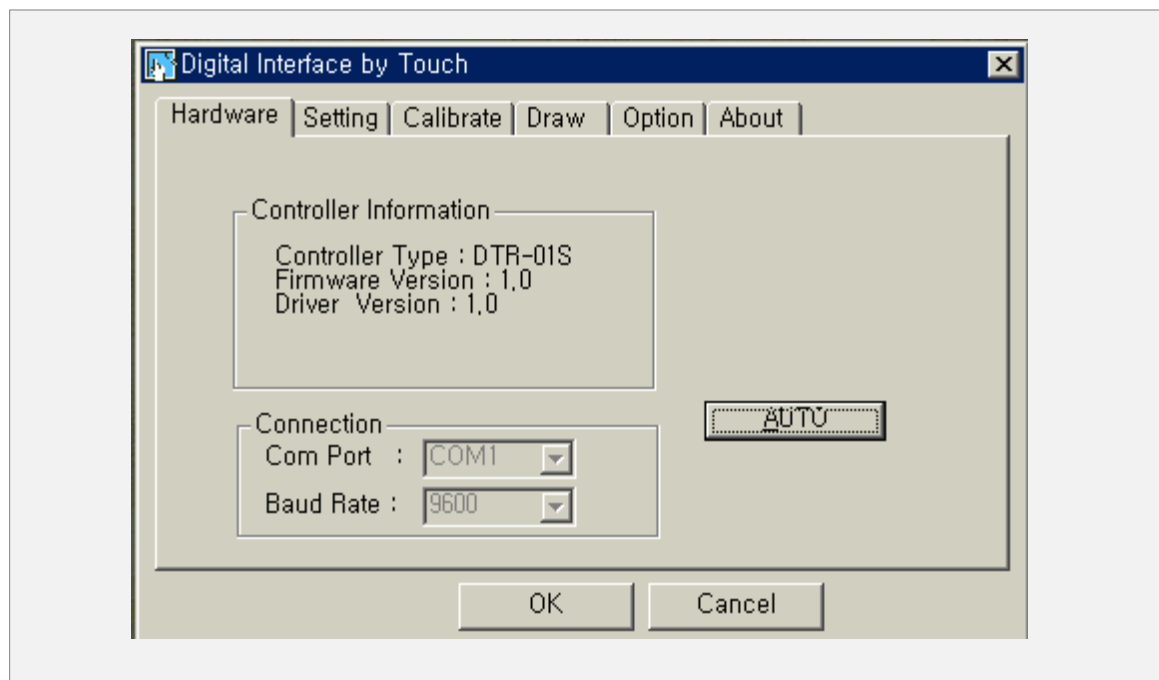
Digital Interface by Touch

Hardware | Setting | Calibrate | Draw | Option | About

Controller Information

Controller Type : DTR-01S
Firmware Version : 1,0
Driver Version : 1,0

Connection
Com Port : COM1
Baud Rate : 9600

AUTO

OK
Cancel